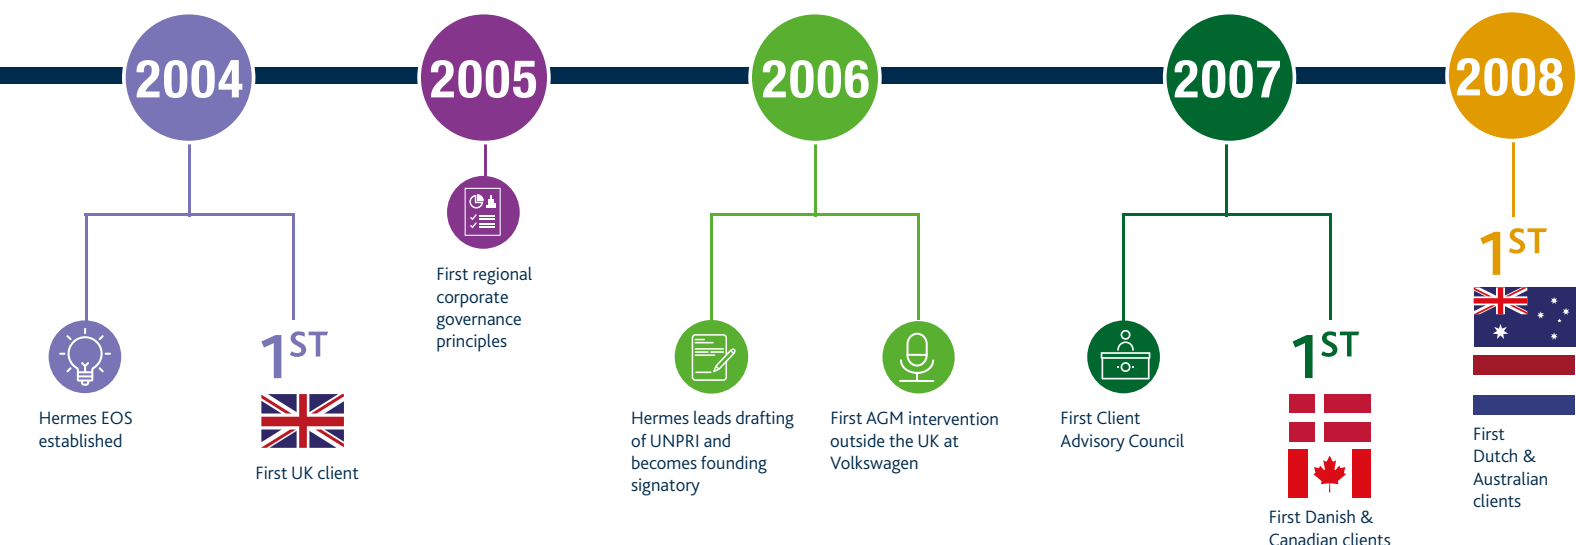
2004

2005

2006

2007

2008

Hermes EOS established

1ST

First UK client

First regional corporate governance principles

Hermes leads drafting of UNPRI and becomes founding signatory

First AGM intervention outside the UK at Volkswagen

First Client Advisory Council

1ST

First Danish & Canadian clients

1ST

First Dutch & Australian clients